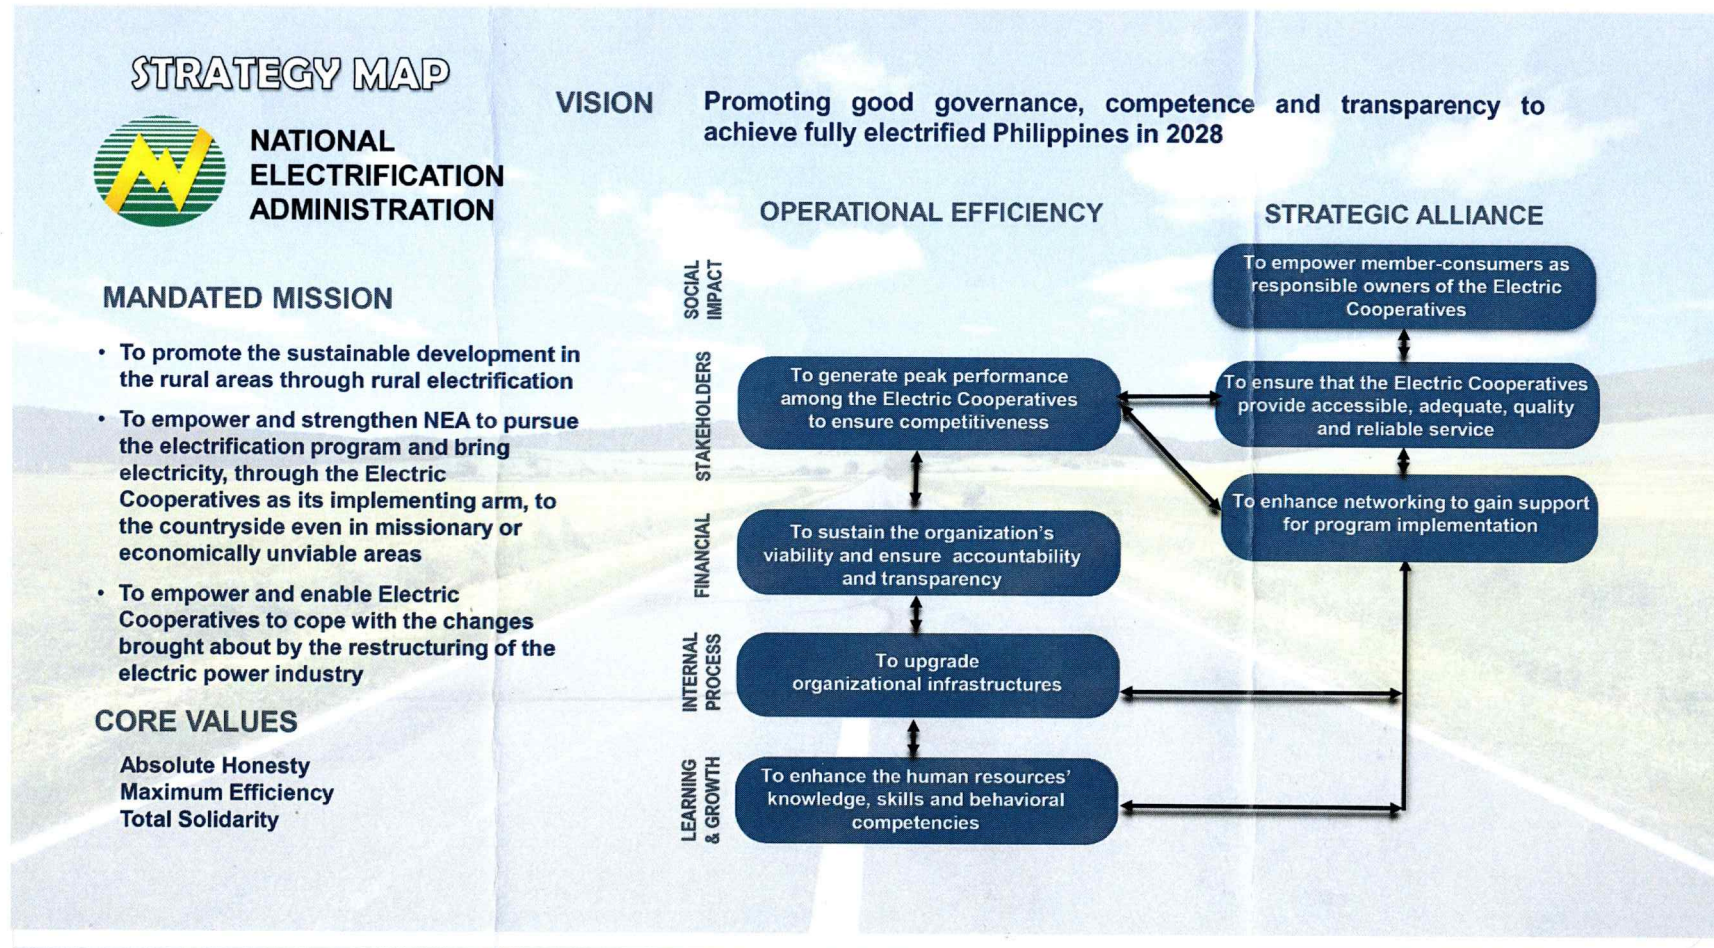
STRATEGY MAP

NATIONAL ELECTRIFICATION ADMINISTRATION

VISION

Promoting good governance, competence and transparency to achieve fully electrified Philippines in 2028

MANDATED MISSION

• To promote the sustainable development in the rural areas through rural electrification

• To empower and strengthen NEA to pursue the electrification program and bring electricity, through the Electric Cooperatives as its implementing arm, to the countryside even in missionary or economically unviable areas

• To empower and enable Electric Cooperatives to cope with the changes brought about by the restructuring of the electric power industry

CORE VALUES

Absolute Honesty
Maximum Efficiency
Total Solidarity

OPERATIONAL EFFICIENCY

STRATEGIC ALLIANCE

SOCIAL IMPACT

STAKEHOLDERS

FINANCIAL

INTERNAL PROCESS

LEARNING & GROWTH

To empower member-consumers as responsible owners of the Electric Cooperatives

To generate peak performance among the Electric Cooperatives to ensure competitiveness

To ensure that the Electric Cooperatives provide accessible, adequate, quality and reliable service

To enhance networking to gain support for program implementation

To sustain the organization's viability and ensure accountability and transparency

To upgrade organizational infrastructures

To enhance the human resources' knowledge, skills and behavioral competencies